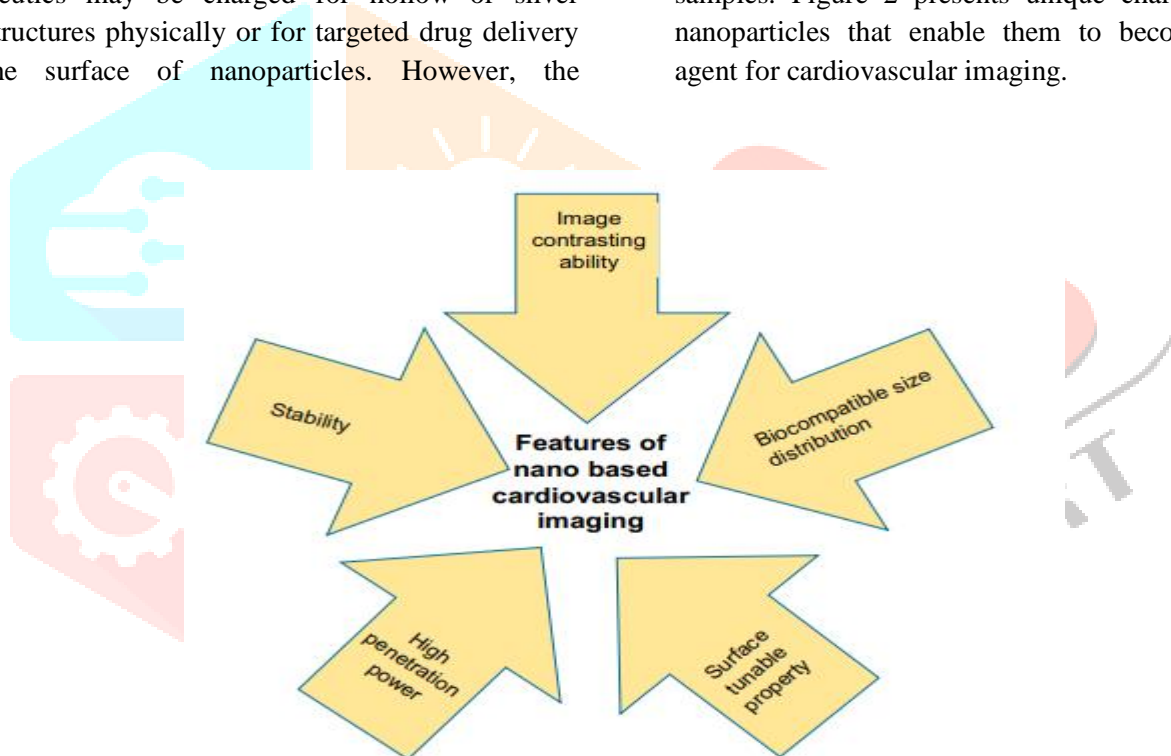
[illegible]eaties may be charged for hollow of silver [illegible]ructures physically or for targeted drug delivery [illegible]e surface of nanoparticles. However, the

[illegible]samples. Figure 2 presents unique char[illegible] nanoparticles that enable them to beco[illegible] agent for cardiovascular imaging.

Image contrasting ability

Stability

Features of nano based cardiovascular imaging

Biocompatible size distribution

High penetration power

Surface tunable property